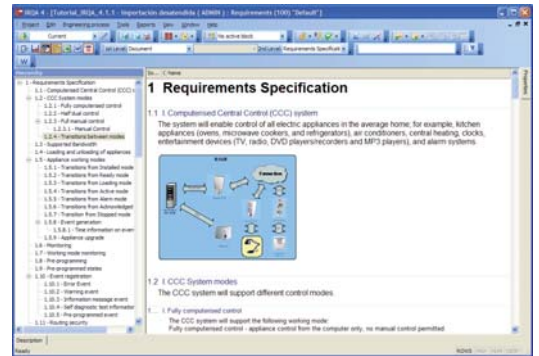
IRQA 4 - [Tutorial_IRQA_4.1.1 - Importación desatendida ( ADMIN ) : Requirements (100) "Default"]

Project Edit Engineering process Tools Reports View Window Help

Current

No active block

1st Level Document

2nd Level Requirements Specificati

W

Hierarchy

1 - Requirements Specification
1.1 - Computerised Central Control (CCC) s
1.2 - CCC System modes
1.2.1 - Fully computerised control
1.2.2 - Half dual control
1.2.3 - Full manual control
1.2.3.1 - Manual Control
1.2.4 - Transitions between modes
1.3 - Supported Bandwidth
1.4 - Loading and unloading of appliances
1.5 - Appliance working modes
1.5.1 - Transitions from Installed mode
1.5.2 - Transitions from Ready mode
1.5.3 - Transitions from Loading mode
1.5.4 - Transitions from Active mode
1.5.5 - Transitions from Alarm mode
1.5.6 - Transitions from Acknowledged
1.5.7 - Transition from Stopped mode
1.5.8 - Event generation
1.5.8.1 - Time information on even
1.5.9 - Appliance upgrade
1.6 - Monitoring
1.7 - Working mode monitoring
1.8 - Pre-programming
1.9 - Pre-programmed states
1.10 - Event registration
1.10.1 - Error Event
1.10.2 - Warning event
1.10.3 - Information message event
1.10.4 - Self diagnostic test information
1.10.5 - Pre-programmed event
1.11 - Routing security

Sc... C Name

1 Requirements Specification

1.1 I Computerised Central Control (CCC) system

The system will enable control of all electric appliances in the average home; for example, kitchen appliances (ovens, microwave cookers, and refrigerators), air conditioners, central heating, clocks, entertainment devices (TV, radio, DVD players/recorders and MP3 players), and alarm systems.

Connection

1.2 I CCC System modes

The CCC system will support different control modes

1... I Fully computerised control

The CCC system will support the following working mode:
Fully computerised control - appliance control from the computer only, no manual control permitted

Description

Ready

Properties